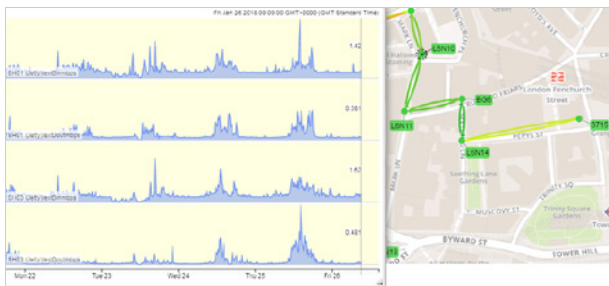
Fri Jan 26 2018 00:00:00 GMT+0000 (GMT Standard Time)

1.42
SH01 UetyVexDonmps

0.361
SH01 UetyVexDonmps

1.62
SH03 UetyVexDonmps

0.481
SH01 UetyVexDonmps

Mon 22
Tue 23
Wed 24
Thu 25
Fri 26

LSN10
London Fenchurch Street
EQ6
LSN11
PEPYS ST
ST15
LSN14
Seething Lane Gardens
MUSCOVY ST
TRINITY SQ
Trinity Square Gardens
BYWARD ST
TOWER HILL
Towe